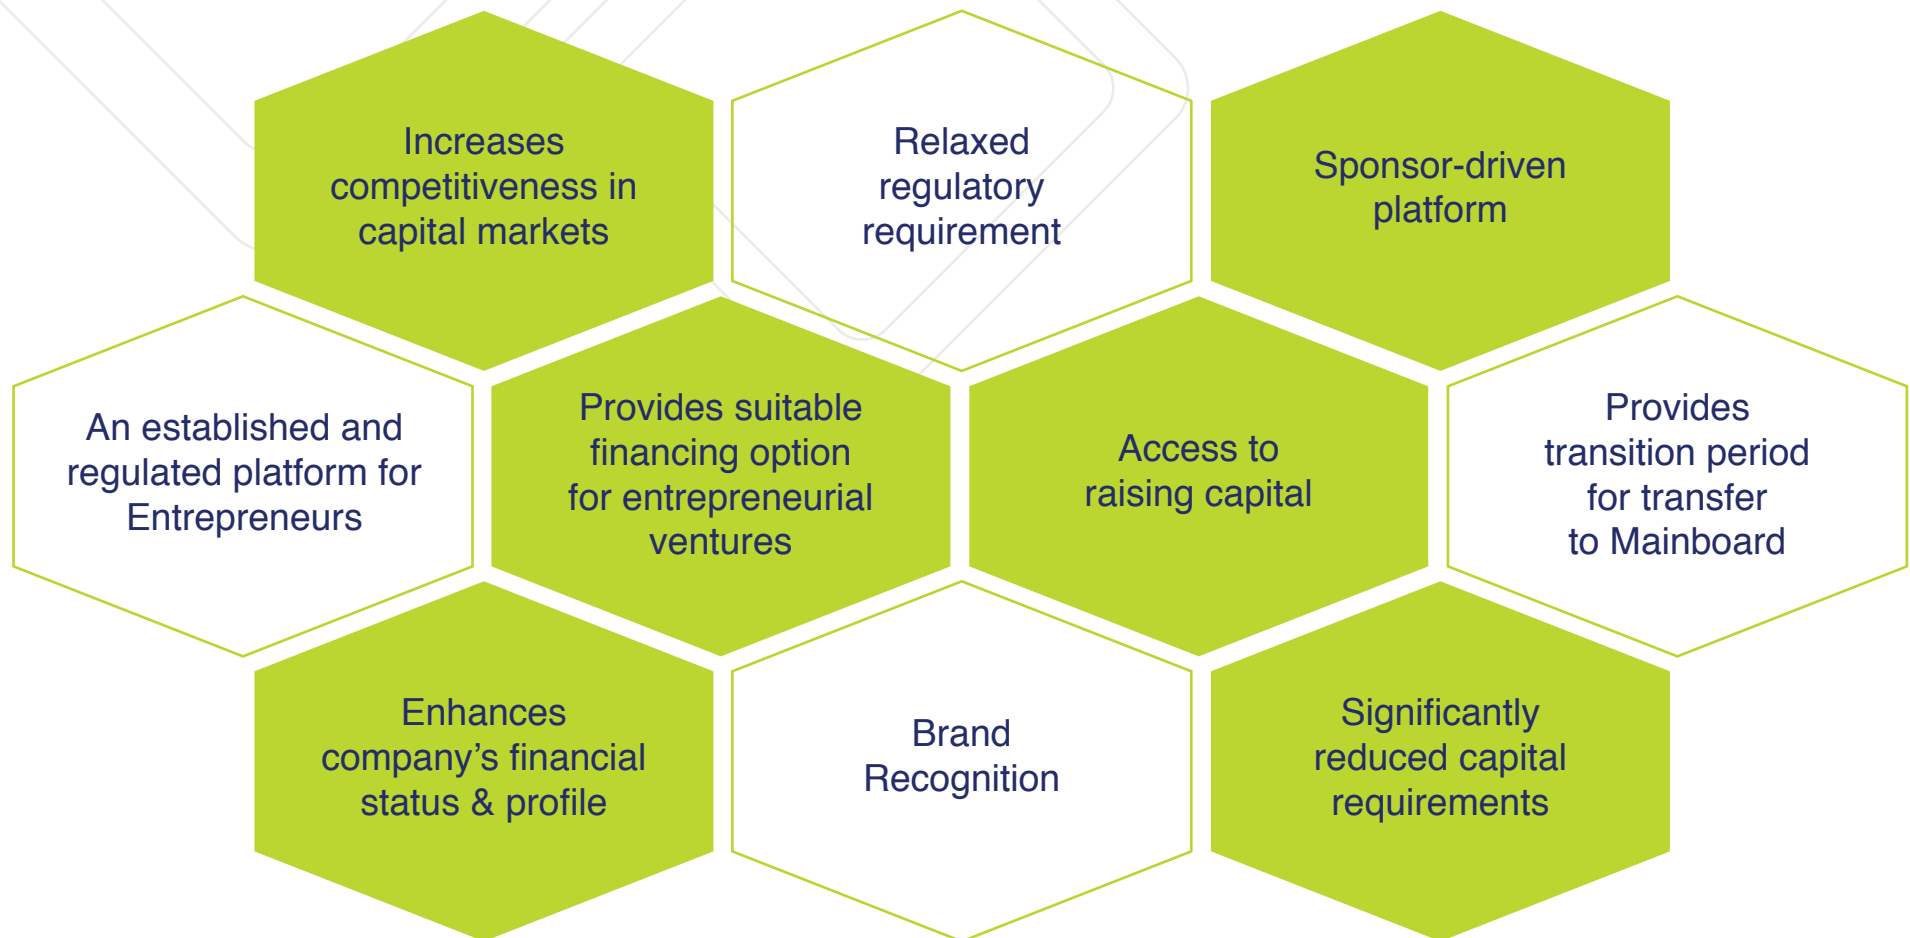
Increases competitiveness in capital markets

Relaxed regulatory requirement

Sponsor-driven platform

An established and regulated platform for Entrepreneurs

Provides suitable financing option for entrepreneurial ventures

Access to raising capital

Provides transition period for transfer to Mainboard

Enhances company’s financial status & profile

Brand Recognition

Significantly reduced capital requirements